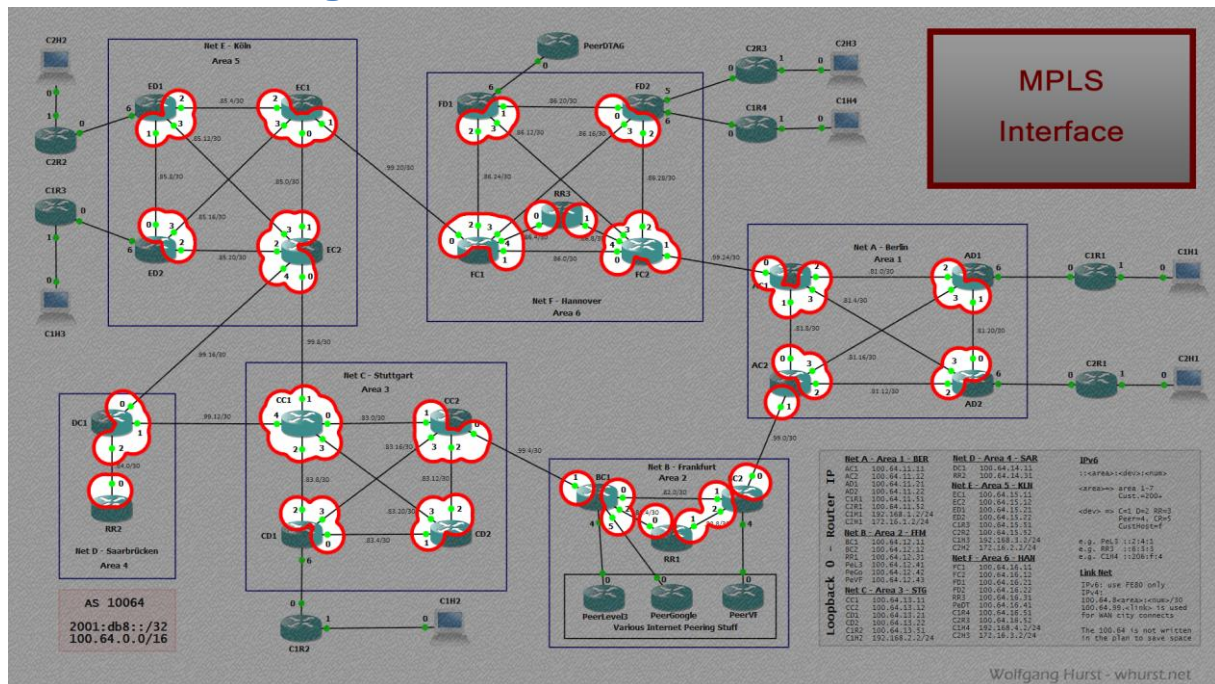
MPLS
Interface

Net E - Köln
Area 5

C2H2
C2R2
ED1
EC1
.85.4/30
.85.12/30
.85.8/30
.85.0/30
.85.16/30
.85.20/30
ED2
EC2
C1R3
C1H3

PeerDTAG
FD1
FD2
.86.20/30
.86.12/30
.86.16/30
.86.24/30
.86.28/30
RR3
FC1
FC2
.86.0/30
.99.20/30
Net F - Hannover
Area 6

C2R3
C2H3
C1R4
C1H4

Net A - Berlin
Area 1
AC1
AD1
C1R1
C1H1
.81.0/30
.81.4/30
.81.8/30
.81.16/30
.81.12/30
.81.20/30
AC2
AD2
C2R1
C2H1
.99.24/30
.99.0/30

.99.16/30
.99.8/30
Net C - Stuttgart
Area 3
CC1
CC2
.83.0/30
.83.16/30
.83.8/30
.83.12/30
.83.20/30
.83.4/30
CD1
CD2
C1R2
C1H2
.99.12/30

DC1
.84.0/30
RR2
Net D - Saarbrücken
Area 4

AS 10064
2001:db8::/32
100.64.0.0/16

Net B - Frankfurt
Area 2
BC1
BC2
.82.0/30
.99.4/30
RR1
PeerLevel3
PeerGoogle
PeerVF
Various Internet Peering Stuff

Loopback 0 - Router IP

Net A - Area 1 - BER
AC1 100.64.11.11
AC2 100.64.11.12
AD1 100.64.11.21
AD2 100.64.11.22
C1R1 100.64.11.51
C2R1 100.64.11.52
C1H1 192.168.1.2/24
C2H1 172.16.1.2/24

Net B - Area 2 - FFM
BC1 100.64.12.11
BC2 100.64.12.12
RR1 100.64.12.31
PeL3 100.64.12.41
PeGo 100.64.12.42
PeVF 100.64.12.43

Net C - Area 3 - STG
CC1 100.64.13.11
CC2 100.64.13.12
CD1 100.64.13.21
CD2 100.64.13.22
C1R2 100.64.13.51
C1H2 192.168.2.2/24

Net D - Area 4 - SAR
DC1 100.64.14.11
RR2 100.64.14.31

Net E - Area 5 - KLN
EC1 100.64.15.11
EC2 100.64.15.12
ED1 100.64.15.21
ED2 100.64.15.22
C1R3 100.64.15.51
C2R2 100.64.15.52
C1H3 192.168.3.2/24
C2H2 172.16.2.2/24

Net F - Area 6 - HAN
FC1 100.64.16.11
FC2 100.64.16.12
FD1 100.64.16.21
FD2 100.64.16.22
RR3 100.64.16.31
PeDT 100.64.16.41
C1R4 100.64.16.51
C2R3 100.64.16.52
C1H4 192.168.4.2/24
C2H3 172.16.3.2/24

IPv6
::<area>:<dev>:<num>

<area> => area 1-7
Cust.=200+

<dev> => C=1 D=2 RR=3
Peer=4, CR=5
CustHost=f

e.g. PeL3 ::214:1
e.g. RR3 ::813:1
e.g. C1H4 ::206:f:4

Link Net
IPv6: use FE80 only
IPv4:
100.64.8<area>:<num>/30
100.64.99.<link> is used
for WAN city connects

The 100.64 is not written
in the plan to save space

Wolfgang Hurst - whurst.net